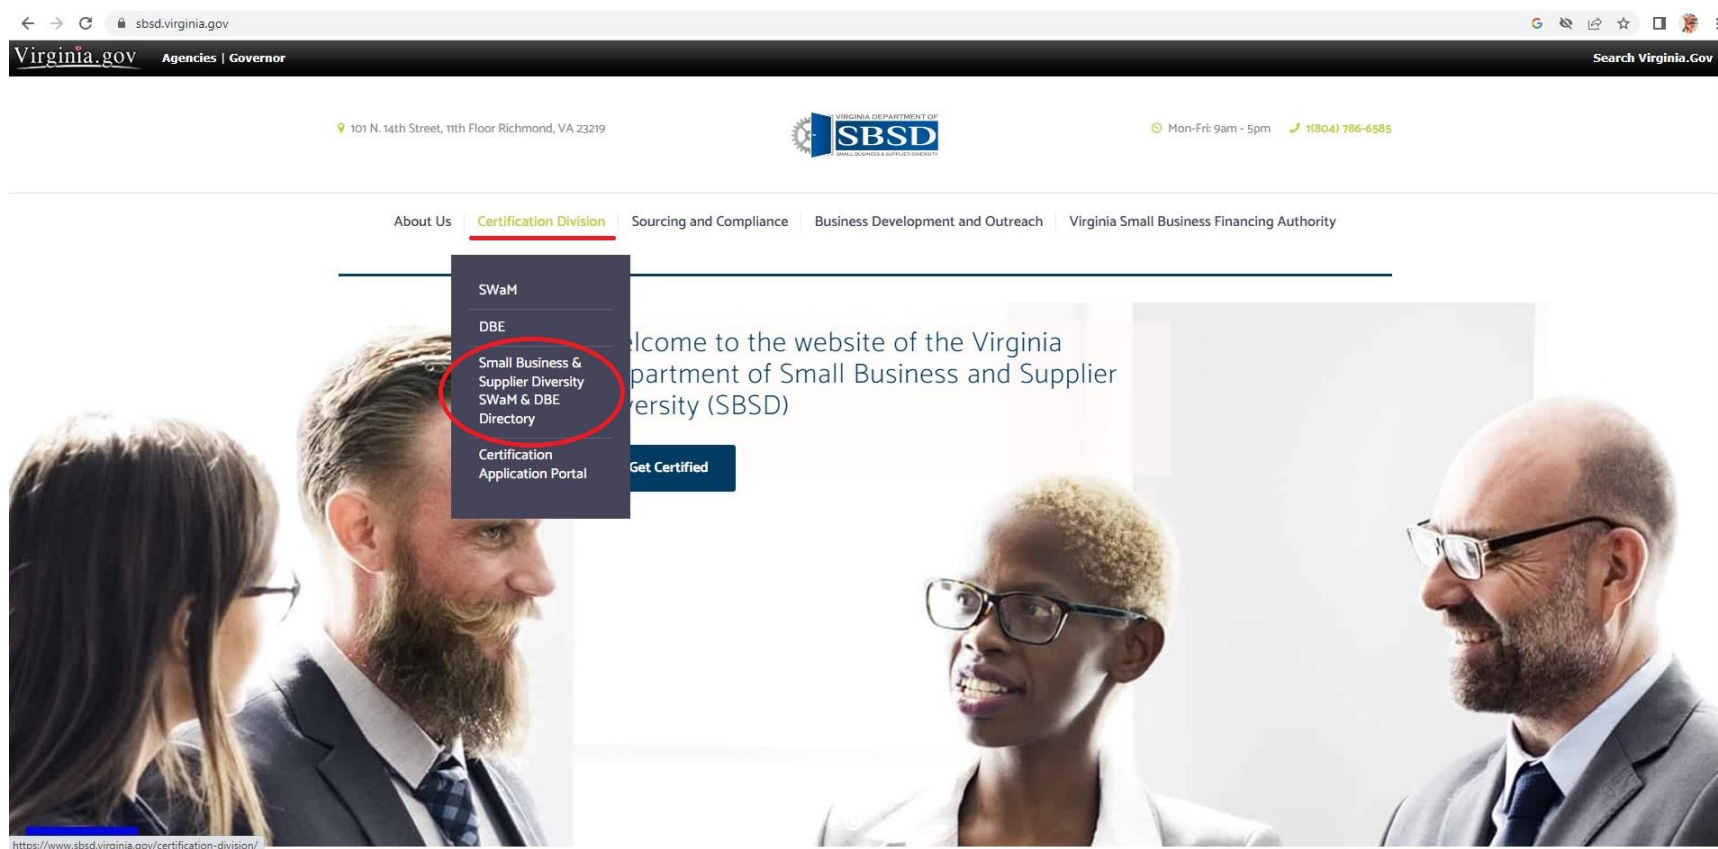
sbsd.virginia.gov

Virginia.gov Agencies | Governor

Search Virginia.Gov

101 N. 14th Street, 11th Floor Richmond, VA 23219

VIRGINIA DEPARTMENT OF SBSD SMALL BUSINESS & SUPPLIER DIVERSITY

Mon-Fri: 9am - 5pm 1(804) 786-6585

About Us Certification Division Sourcing and Compliance Business Development and Outreach Virginia Small Business Financing Authority

SWaM

DBE

Small Business & Supplier Diversity SWaM & DBE Directory

Certification Application Portal

lcome to the website of the Virginia partment of Small Business and Supplier ersity (SBSD)

Get Certified

https://www.sbsd.virginia.gov/certification-division/